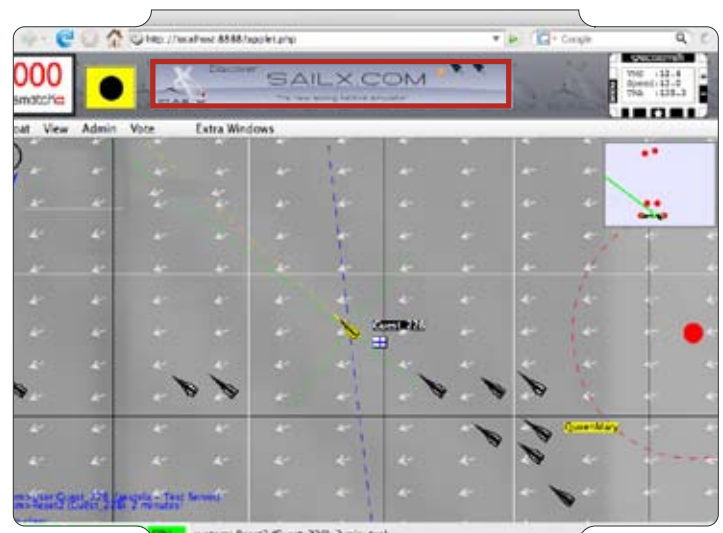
http://localhost:8888/applet.php

Google

000
smatch

Discover
SAILX.COM
The new sailing tactical simulator

TWS: 12.4
Speed: 12.0
TWA: 135.3

oat View Admin Vote Extra Windows

Guest_228

QueenMary

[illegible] Guest_228 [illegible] – Test Series
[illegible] (Guest_228) 2 minutes

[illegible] (Guest_228) 2 minutes